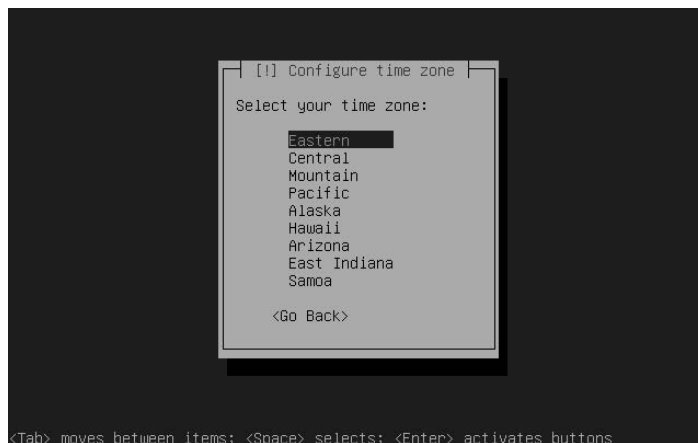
[!] Configure time zone

Select your time zone:

Eastern
Central
Mountain
Pacific
Alaska
Hawaii
Arizona
East Indiana
Samoa

<Go Back>

<Tab> moves between items; <Space> selects; <Enter> activates buttons